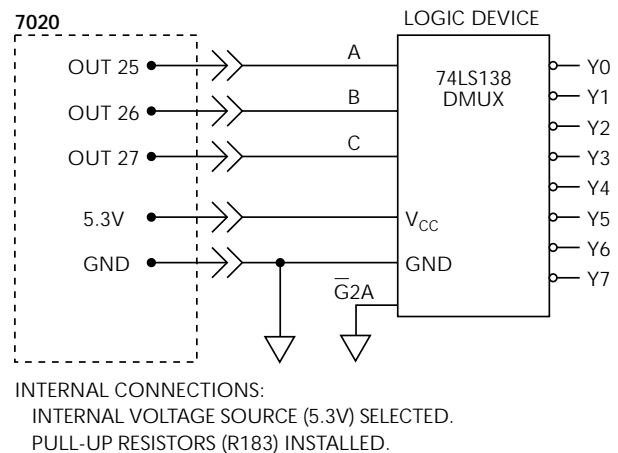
7020

LOGIC DEVICE

OUT 25
OUT 26
OUT 27
5.3V
GND

A
B
C

74LS138
DMUX

$V_{CC}$
GND
$\overline{G}2A$

Y0
Y1
Y2
Y3
Y4
Y5
Y6
Y7

INTERNAL CONNECTIONS:
INTERNAL VOLTAGE SOURCE (5.3V) SELECTED.
PULL-UP RESISTORS (R183) INSTALLED.